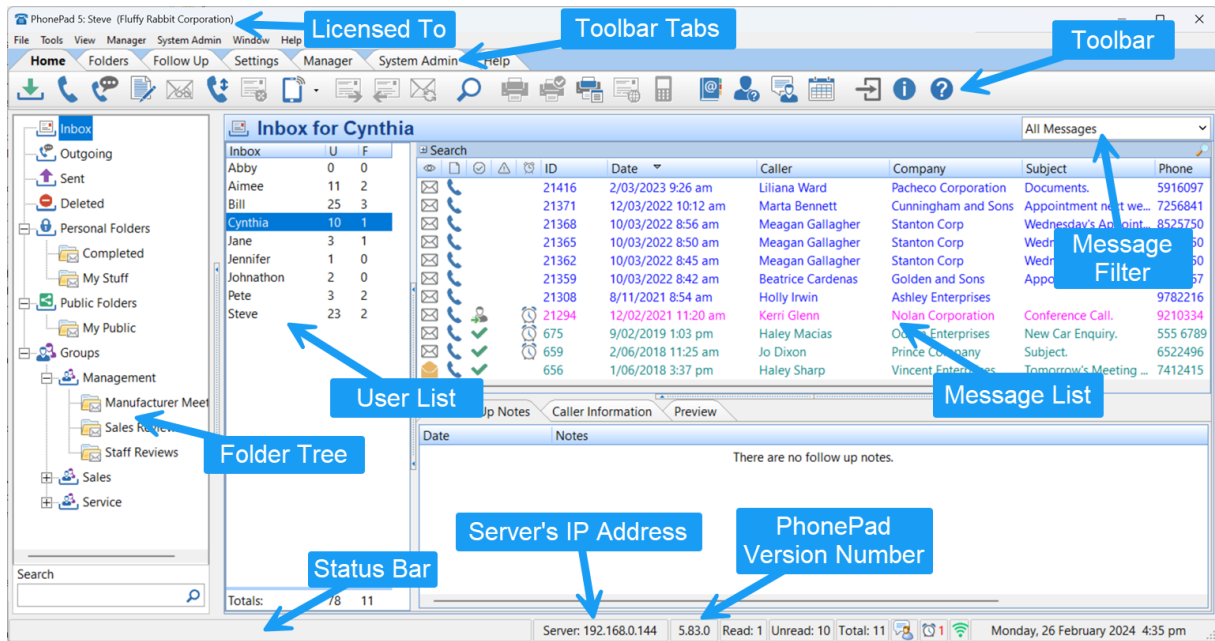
PhonePad 5: Steve (Fluffy Rabbit Corporation)

Licensed To

Toolbar Tabs

Toolbar

File Tools View Manager System Admin Window Help

Home Folders Follow Up Settings Manager System Admin Help

Inbox
Outgoing
Sent
Deleted
Personal Folders
Completed
My Stuff
Public Folders
My Public
Groups
Management
Manufacturer Meet
Sales Review
Staff Reviews
Sales
Service

Folder Tree

Search

Inbox for Cynthia

All Messages

| Inbox | U | F |
|---|---|---|
| Abby | 0 | 0 |
| Aimee | 11 | 2 |
| Bill | 25 | 3 |
| Cynthia | 10 | 1 |
| Jane | 3 | 1 |
| Jennifer | 1 | 0 |
| Johnathon | 2 | 0 |
| Pete | 3 | 2 |
| Steve | 23 | 2 |

User List

Totals: 78 11

Search

| ID | Date | Caller | Company | Subject | Phone |
|---|---|---|---|---|---|
| 21416 | 2/03/2023 9:26 am | Liliana Ward | Pacheco Corporation | Documents. | 5916097 |
| 21371 | 12/03/2022 10:12 am | Marta Bennett | Cunningham and Sons | Appointment next we... | 7256841 |
| 21368 | 10/03/2022 8:56 am | Meagan Gallagher | Stanton Corp | Wednesday's Appoint... | 8525750 |
| 21365 | 10/03/2022 8:50 am | Meagan Gallagher | Stanton Corp | Wedn | 50 |
| 21362 | 10/03/2022 8:45 am | Meagan Gallagher | Stanton Corp | Wedn | 50 |
| 21359 | 10/03/2022 8:42 am | Beatrice Cardenas | Golden and Sons | Appo | 57 |
| 21308 | 8/11/2021 8:54 am | Holly Irwin | Ashley Enterprises | | 9782216 |
| 21294 | 12/02/2021 11:20 am | Kerri Glenn | Nolan Corporation | Conference Call. | 9210334 |
| 675 | 9/02/2019 1:03 pm | Haley Macias | O Enterprises | New Car Enquiry. | 555 6789 |
| 659 | 2/06/2018 11:25 am | Jo Dixon | Prince Company | Subject. | 6522496 |
| 656 | 1/06/2018 3:37 pm | Haley Sharp | Vincent Enterprises | Tomorrow's Meeting ... | 7412415 |

Message Filter

Message List

Up Notes Caller Information Preview

| Date | Notes |
|---|---|

There are no follow up notes.

Server's IP Address

PhonePad Version Number

Status Bar

Server: 192.168.0.144 5.83.0 Read: 1 Unread: 10 Total: 11 1 Monday, 26 February 2024 4:35 pm